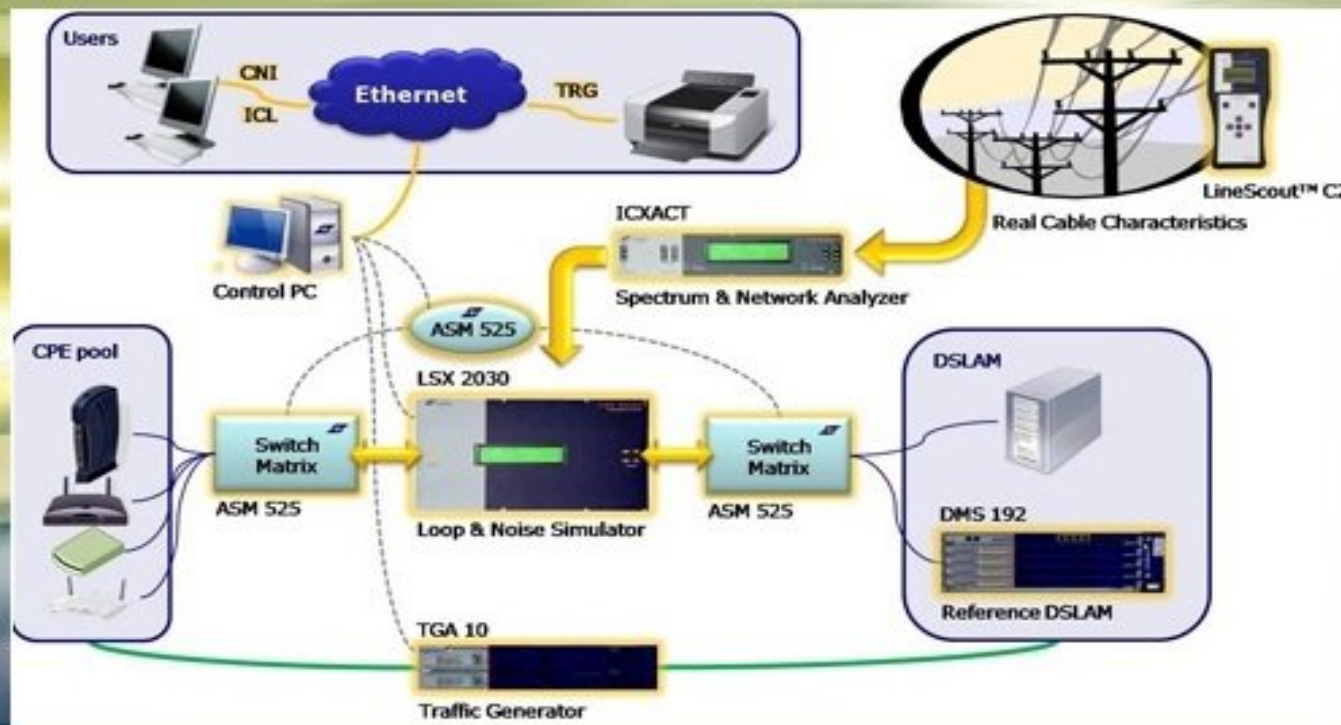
Users

CNI

ICL

Ethernet

TRG

LineScout™ C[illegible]

Real Cable Characteristics

ICXACT

Spectrum & Network Analyzer

Control PC

ASM 525

CPE pool

LSX 2030

DSLAM

Switch Matrix

ASM 525

Loop & Noise Simulator

Switch Matrix

ASM 525

DMS 192

Reference DSLAM

TGA 10

Traffic Generator